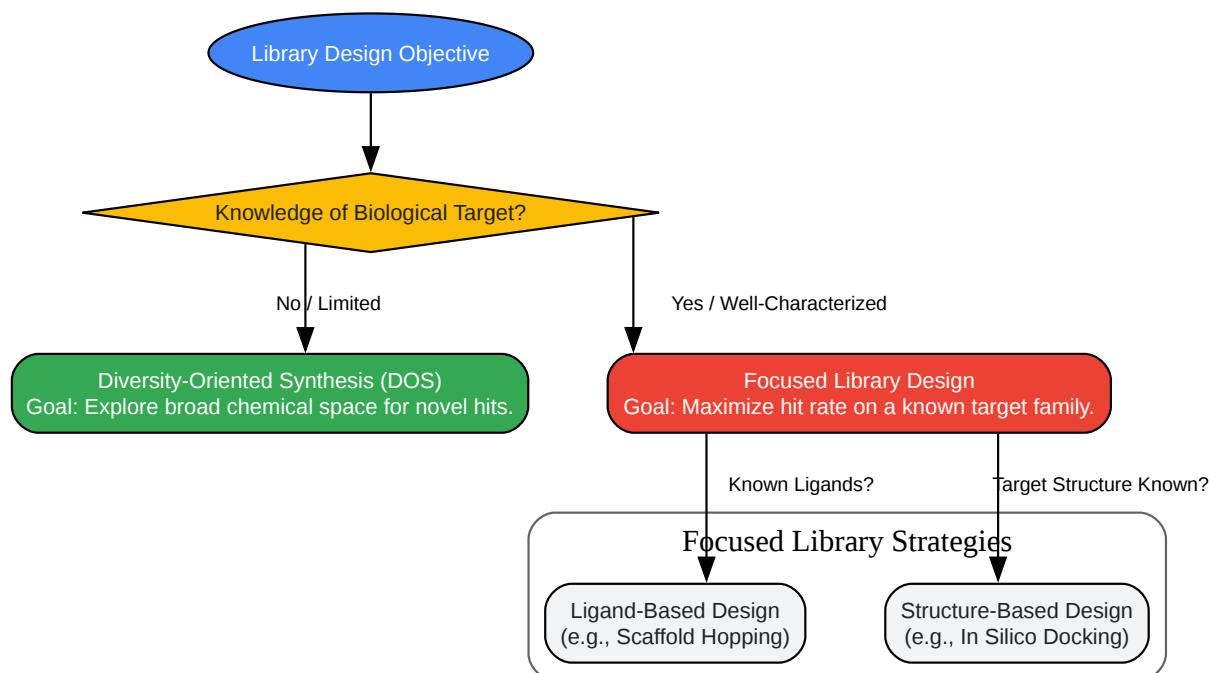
Library Design Objective

Knowledge of Biological Target?

No / Limited

Yes / Well-Characterized

Diversity-Oriented Synthesis (DOS)
Goal: Explore broad chemical space for novel hits.

Focused Library Design
Goal: Maximize hit rate on a known target family.

Known Ligands?

Target Structure Known?

Focused Library Strategies

Ligand-Based Design
(e.g., Scaffold Hopping)

Structure-Based Design
(e.g., In Silico Docking)